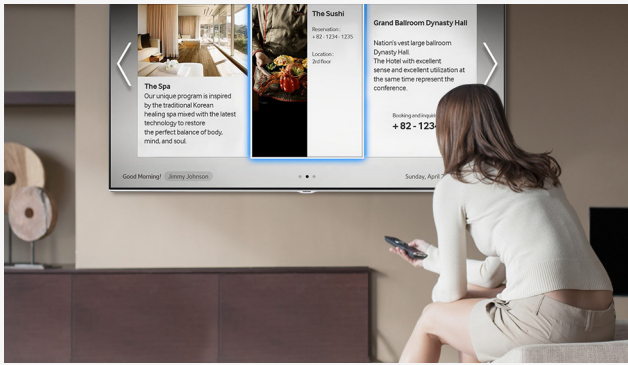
The Sushi

Reservation :
+ 82 - 1234 - 1235

Location :
2nd floor

Grand Ballroom Dynasty Hall

Nation's vest large ballroom Dynasty Hall.
The Hotel with excellent sense and excellent utilization at the same time represent the conference.

Booking and inquir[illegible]
+ 82 - 123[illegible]

The Spa
Our unique program is inspired by the traditional Korean healing spa mixed with the latest technology to restore the perfect balance of body, mind, and soul.

Good Morning! Jimmy Johnson

Sunday, April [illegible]